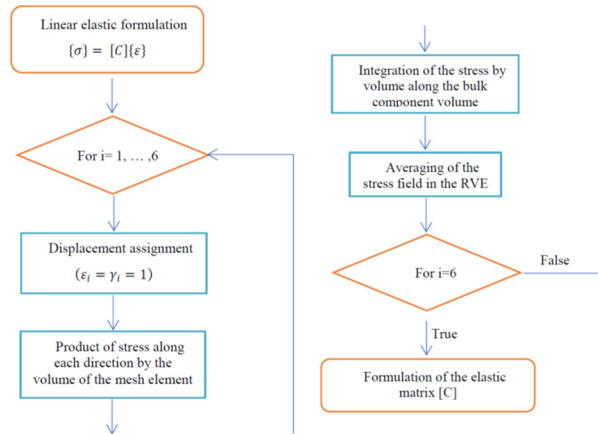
Linear elastic formulation

$\{\sigma\} = [C]\{\varepsilon\}$

For i= 1, … ,6

Displacement assignment

$(\varepsilon_i = \gamma_i = 1)$

Product of stress along each direction by the volume of the mesh element

Integration of the stress by volume along the bulk component volume

Averaging of the stress field in the RVE

For i=6

False

True

Formulation of the elastic matrix [C]